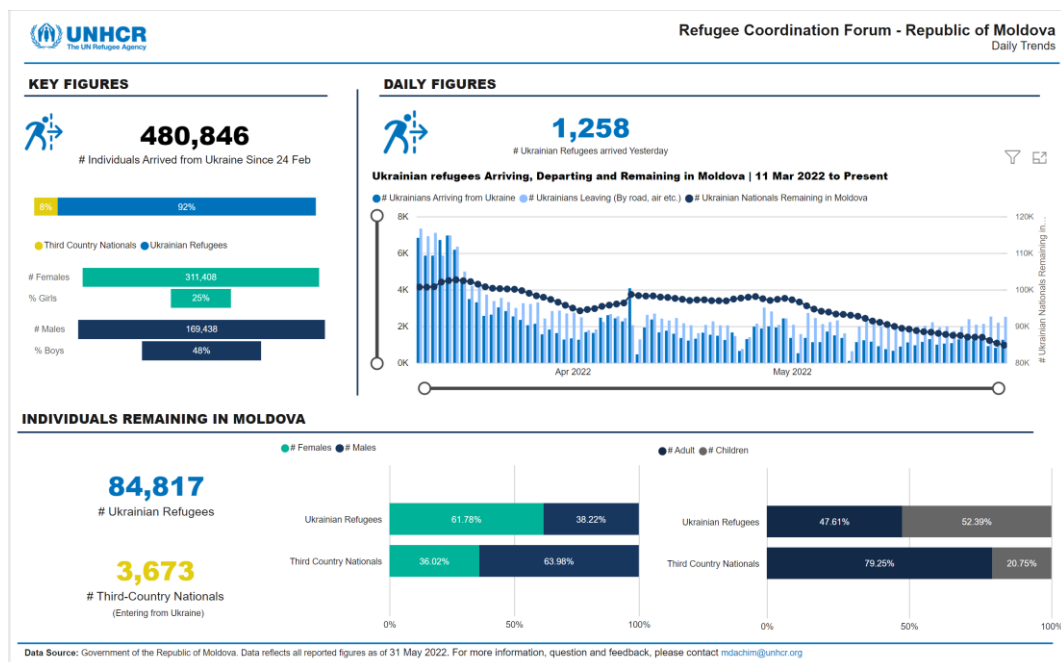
UNHCR
The UN Refugee Agency

Refugee Coordination Forum - Republic of Moldova
Daily Trends

KEY FIGURES

480,846
# Individuals Arrived from Ukraine Since 24 Feb

8%
92%

Third Country Nationals
Ukrainian Refugees

# Females 311,408
% Girls 25%
# Males 169,438
% Boys 48%

DAILY FIGURES

1,258
# Ukrainian Refugees arrived Yesterday

Ukrainian refugees Arriving, Departing and Remaining in Moldova | 11 Mar 2022 to Present

# Ukrainians Arriving from Ukraine
# Ukrainians Leaving (By road, air etc.)
# Ukrainian Nationals Remaining in Moldova

8K
6K
4K
2K
0K

120K
110K
100K
90K
80K

# Ukrainian Nationals Remaining in...

Apr 2022
May 2022

INDIVIDUALS REMAINING IN MOLDOVA

84,817
# Ukrainian Refugees

3,673
# Third-Country Nationals
(Entering from Ukraine)

# Females # Males

Ukrainian Refugees 61.78% 38.22%
Third Country Nationals 36.02% 63.98%

0% 50% 100%

# Adult # Children

Ukrainian Refugees 47.61% 52.39%
Third Country Nationals 79.25% 20.75%

0% 50% 100%

Data Source: Government of the Republic of Moldova. Data reflects all reported figures as of 31 May 2022. For more information, question and feedback, please contact mdachim@unhcr.org